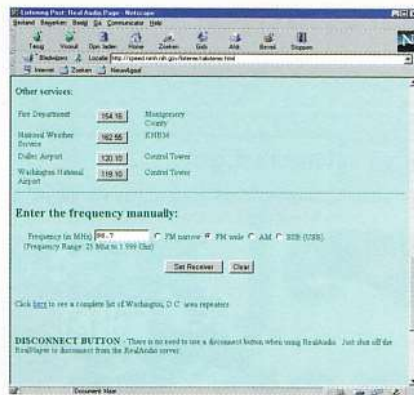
Listening Post: Real Audio Page - Netscape
Bestand Bewerken Beeld Ga Communicator Help
Terug Vooruit Opn laden Home Zoeken Gids Afdr Beveil Stoppen
Bladwijzers Locatie: http://speed.nmh.nih.gov/listener/radiotener.html
Internet Zoeken Nieuw&gaaf

Other services:

| Fire Department | 154.16 | Montgomery County |
|---|---|---|
| National Weather Service | 162.55 | KHB36 |
| Dulles Airport | 120.10 | Control Tower |
| Washington National Airport | 119.10 | Control Tower |

Enter the frequency manually:

Frequency (in MHz) 98.7 FM narrow FM wide AM SSB (USB)
(Frequency Range: 25 Mhz to 1.999 Ghz)

Set Receiver Clear

Click here to see a complete list of Washington, D.C. area repeaters.

DISCONNECT BUTTON - There is no need to use a disconnect button when using RealAudio. Just shut off the RealPlayer to disconnect from the RealAudio server.

Document: Klaar